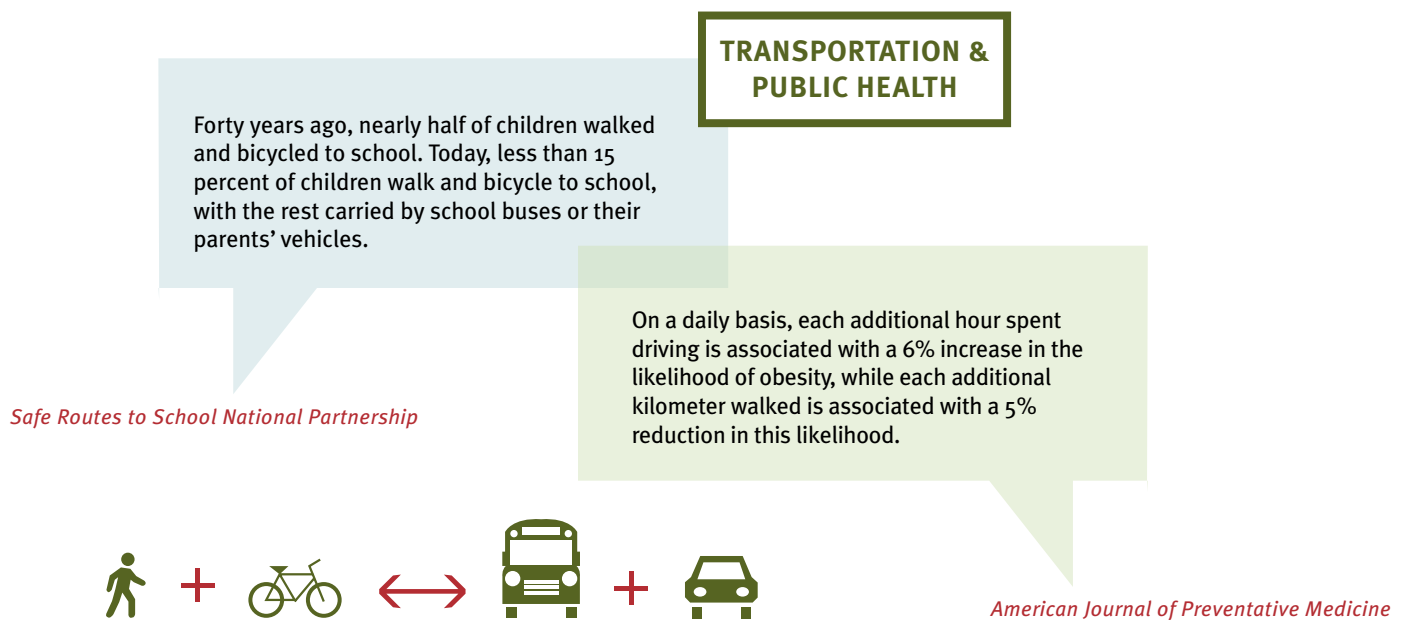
TRANSPORTATION & PUBLIC HEALTH

Forty years ago, nearly half of children walked and bicycled to school. Today, less than 15 percent of children walk and bicycle to school, with the rest carried by school buses or their parents' vehicles.

Safe Routes to School National Partnership

On a daily basis, each additional hour spent driving is associated with a 6% increase in the likelihood of obesity, while each additional kilometer walked is associated with a 5% reduction in this likelihood.

American Journal of Preventative Medicine